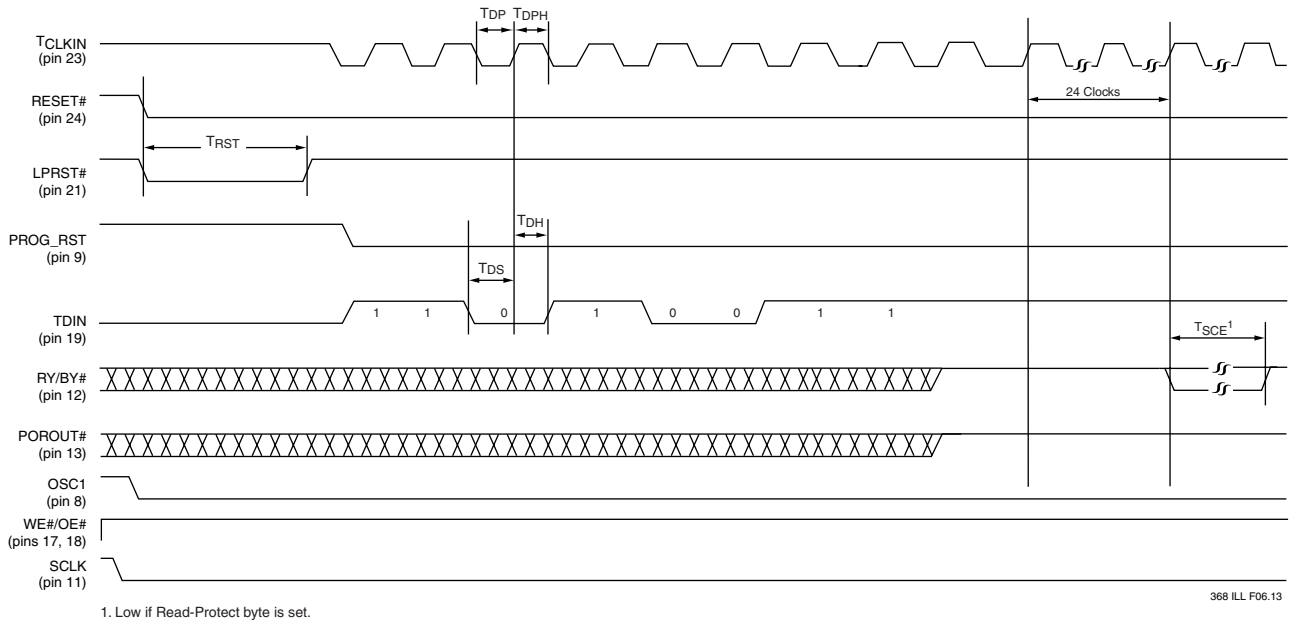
$T_{DP}$ $T_{DPH}$

$T_{CLKIN}$ (pin 23)

RESET# (pin 24)

24 Clocks

$T_{RST}$

LPRST# (pin 21)

$T_{DH}$

PROG_RST (pin 9)

$T_{DS}$

TDIN (pin 19)

1 1 0 1 0 0 1 1

$T_{SCE}^1$

RY/BY# (pin 12)

POROUT# (pin 13)

OSC1 (pin 8)

WE#/OE# (pins 17, 18)

SCLK (pin 11)

368 ILL F06.13

1. Low if Read-Protect byte is set.